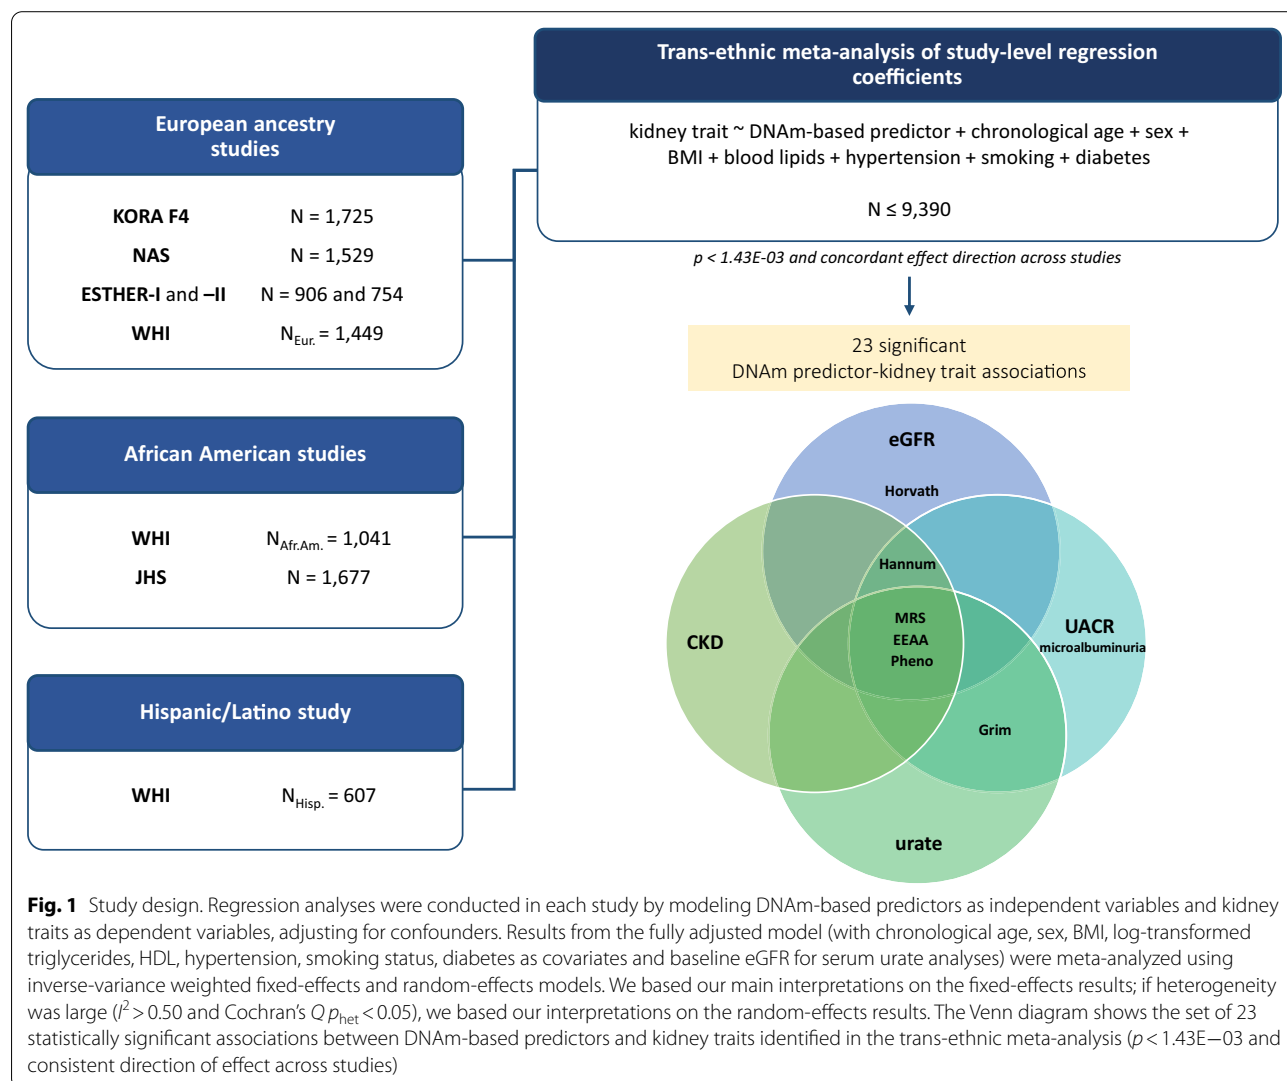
European ancestry studies

| | |
|---|---|
| KORA F4 | N = 1,725 |
| NAS | N = 1,529 |
| ESTHER-I and –II | N = 906 and 754 |
| WHI | $N_{Eur.}$ = 1,449 |

African American studies

| | |
|---|---|
| WHI | $N_{Afr.Am.}$ = 1,041 |
| JHS | N = 1,677 |

Hispanic/Latino study

| | |
|---|---|
| WHI | $N_{Hisp.}$ = 607 |

Trans-ethnic meta-analysis of study-level regression coefficients

kidney trait ~ DNAm-based predictor + chronological age + sex + BMI + blood lipids + hypertension + smoking + diabetes

N ≤ 9,390

p < 1.43E-03 and concordant effect direction across studies

23 significant DNAm predictor-kidney trait associations

eGFR
Horvath
Hannum
CKD
UACR
microalbuminuria
MRS
EEAA
Pheno
Grim
urate

Fig. 1 Study design. Regression analyses were conducted in each study by modeling DNAm-based predictors as independent variables and kidney traits as dependent variables, adjusting for confounders. Results from the fully adjusted model (with chronological age, sex, BMI, log-transformed triglycerides, HDL, hypertension, smoking status, diabetes as covariates and baseline eGFR for serum urate analyses) were meta-analyzed using inverse-variance weighted fixed-effects and random-effects models. We based our main interpretations on the fixed-effects results; if heterogeneity was large ($I^2$ > 0.50 and Cochran's Q $p_{het}$ < 0.05), we based our interpretations on the random-effects results. The Venn diagram shows the set of 23 statistically significant associations between DNAm-based predictors and kidney traits identified in the trans-ethnic meta-analysis (p < 1.43E−03 and consistent direction of effect across studies)